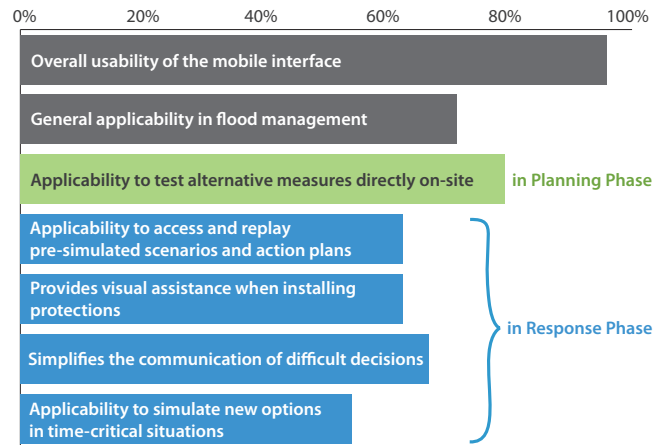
0% 20% 40% 60% 80% 100%

Overall usability of the mobile interface

General applicability in flood management

Applicability to test alternative measures directly on-site

in Planning Phase

Applicability to access and replay pre-simulated scenarios and action plans

Provides visual assistance when installing protections

Simplifies the communication of difficult decisions

Applicability to simulate new options in time-critical situations

in Response Phase